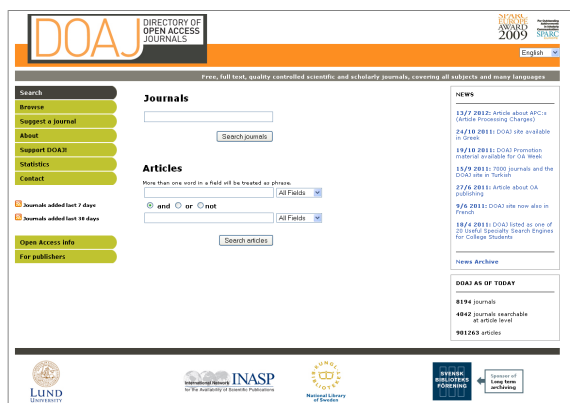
DOAJ DIRECTORY OF OPEN ACCESS JOURNALS

SPARC EUROPE AWARD 2009 SPARC

English

Free, full text, quality controlled scientific and scholarly journals, covering all subjects and many languages

Search
Browse
Suggest a Journal
About
Support DOAJ!
Statistics
Contact

Journals added last 7 days
Journals added last 30 days

Open Access info
For publishers

Journals

Search journals

Articles

More than one word in a field will be treated as phrase.

All Fields

and or not

All Fields

Search articles

NEWS

13/7 2012: Article about APC:s (Article Processing Charges)

24/10 2011: DOAJ site available in Greek

19/10 2011: DOAJ Promotion material available for OA Week

15/9 2011: 7000 journals and the DOAJ site in Turkish

27/6 2011: Article about OA publishing

9/6 2011: DOAJ site now also in French

18/4 2011: DOAJ listed as one of 25 Useful Specialty Search Engines for College Students

News Archive

DOAJ AS OF TODAY

8194 journals

4042 journals searchable at article level

901263 articles

LUND UNIVERSITY

INASP International Network for the Availability of Scientific Publications

KUNGL. BIBLIOTEKET National Library of Sweden

SVENSK BIBLIOTEKS FÖRENING

Sponsor of Long term archiving